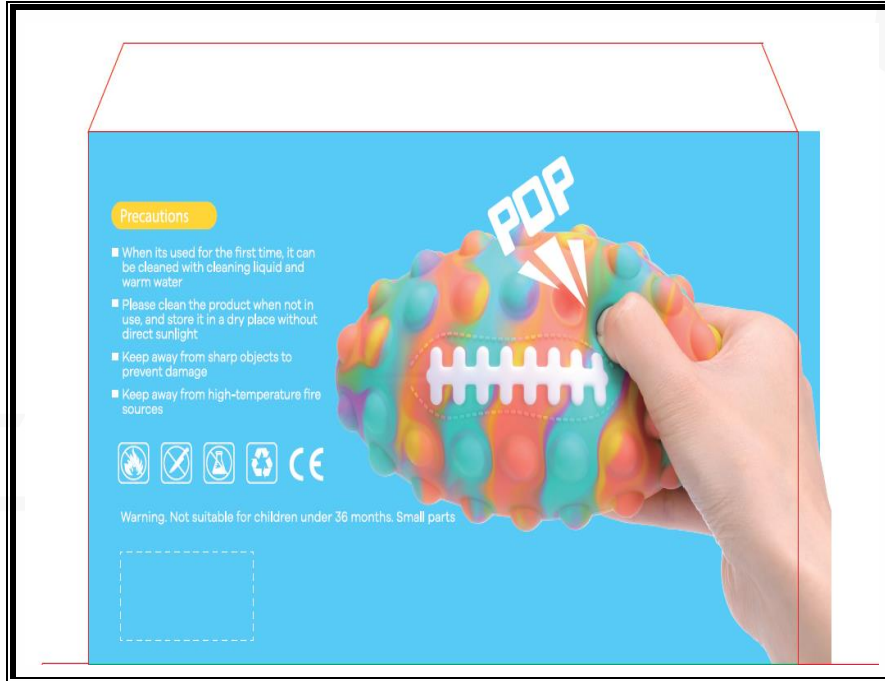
Precautions

When its used for the first time, it can be cleaned with cleaning liquid and warm water

Please clean the product when not in use, and store it in a dry place without direct sunlight

Keep away from sharp objects to prevent damage

Keep away from high-temperature fire sources

CE

Warning. Not suitable for children under 36 months. Small parts

POP